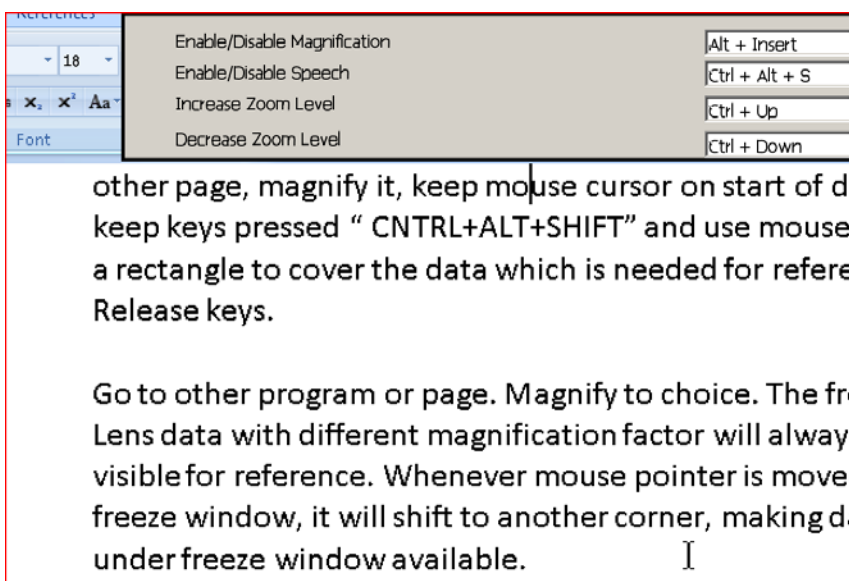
References

18

$x_2$ $x^2$ Aa

Font

| Enable/Disable Magnification | Alt + Insert |
|---|---|
| Enable/Disable Speech | Ctrl + Alt + S |
| Increase Zoom Level | Ctrl + Up |
| Decrease Zoom Level | Ctrl + Down |

other page, magnify it, keep mouse cursor on start of d keep keys pressed " CNTRL+ALT+SHIFT" and use mouse a rectangle to cover the data which is needed for refere Release keys.

Go to other program or page. Magnify to choice. The fr Lens data with different magnification factor will alway visible for reference. Whenever mouse pointer is move freeze window, it will shift to another corner, making d under freeze window available.